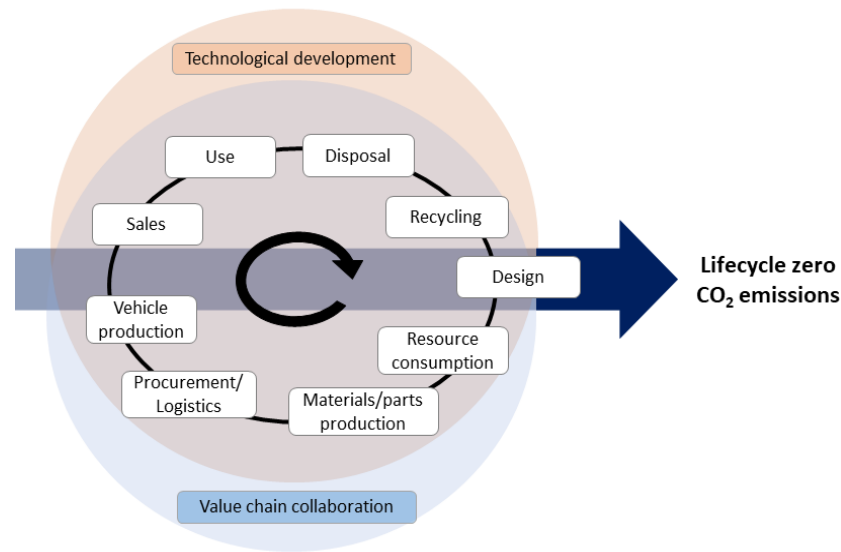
Technological development

Use

Disposal

Recycling

Sales

Design

Lifecycle zero $CO_2$ emissions

Vehicle production

Resource consumption

Procurement/ Logistics

Materials/parts production

Value chain collaboration